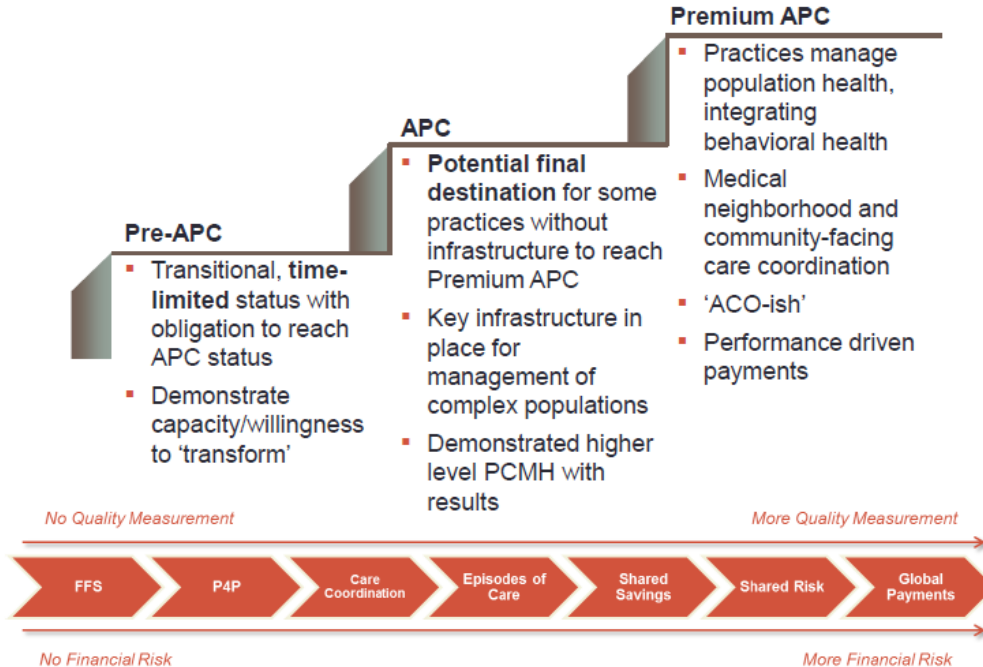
Premium APC

- Practices manage population health, integrating behavioral health
- Medical neighborhood and community-facing care coordination
- 'ACO-ish'
- Performance driven payments

APC

- **Potential final destination** for some practices without infrastructure to reach Premium APC
- Key infrastructure in place for management of complex populations
- Demonstrated higher level PCMH with results

Pre-APC

- Transitional, **time-limited** status with obligation to reach APC status
- Demonstrate capacity/willingness to 'transform'

No Quality Measurement

More Quality Measurement

FFS

P4P

Care Coordination

Episodes of Care

Shared Savings

Shared Risk

Global Payments

No Financial Risk

More Financial Risk